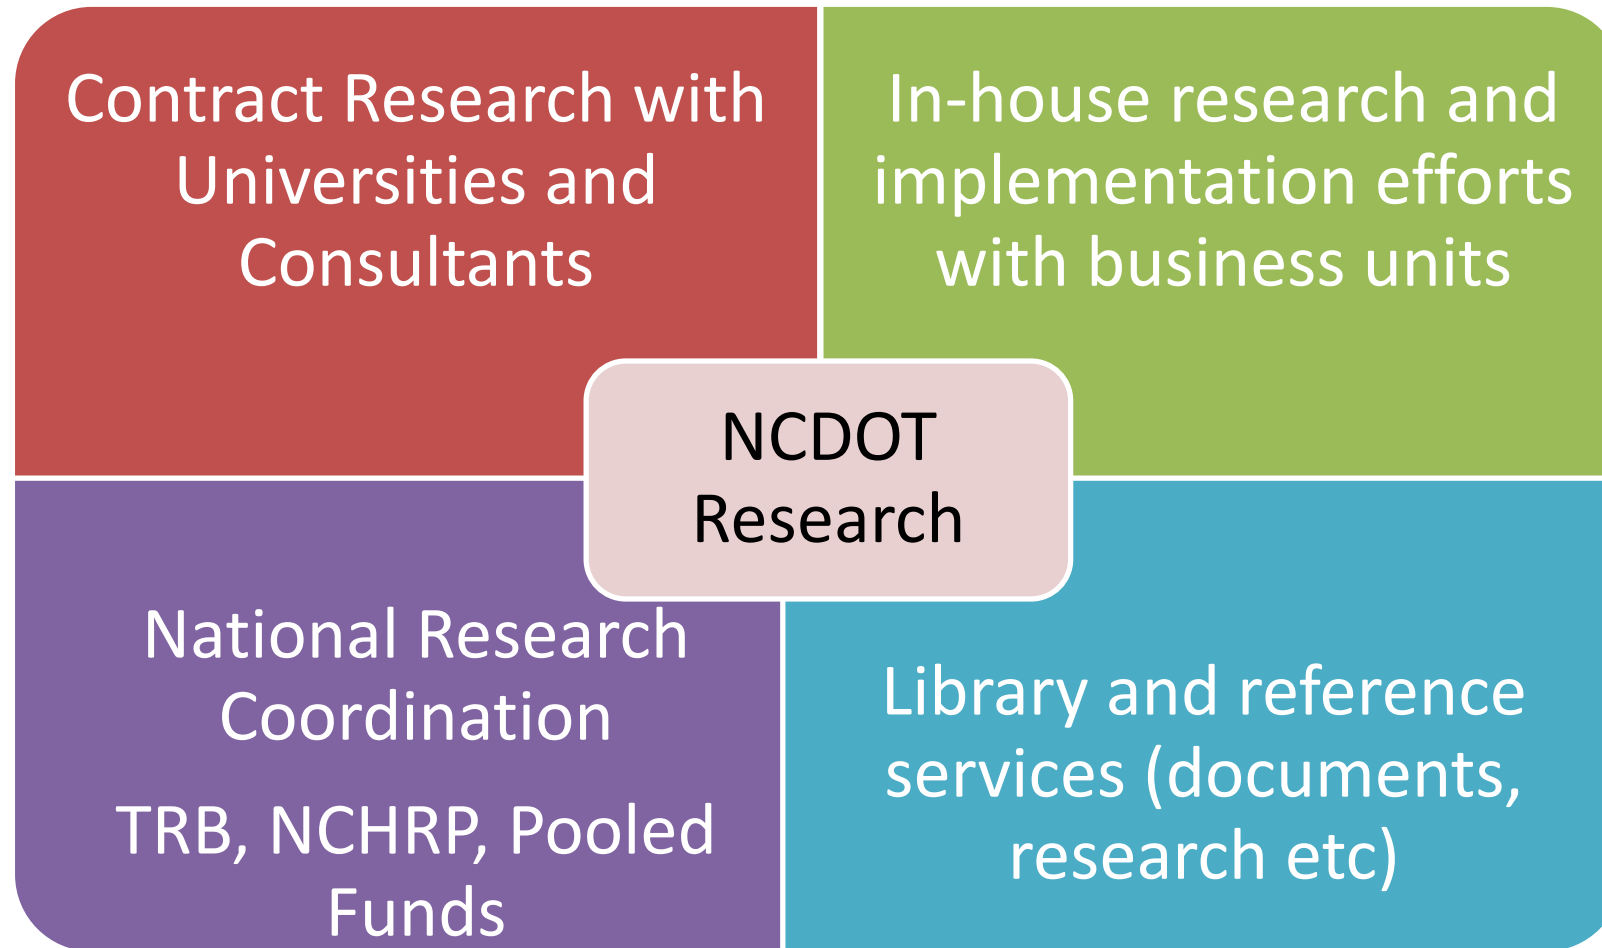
Contract Research with Universities and Consultants

In-house research and implementation efforts with business units

NCDOT Research

National Research Coordination

TRB, NCHRP, Pooled Funds

Library and reference services (documents, research etc)